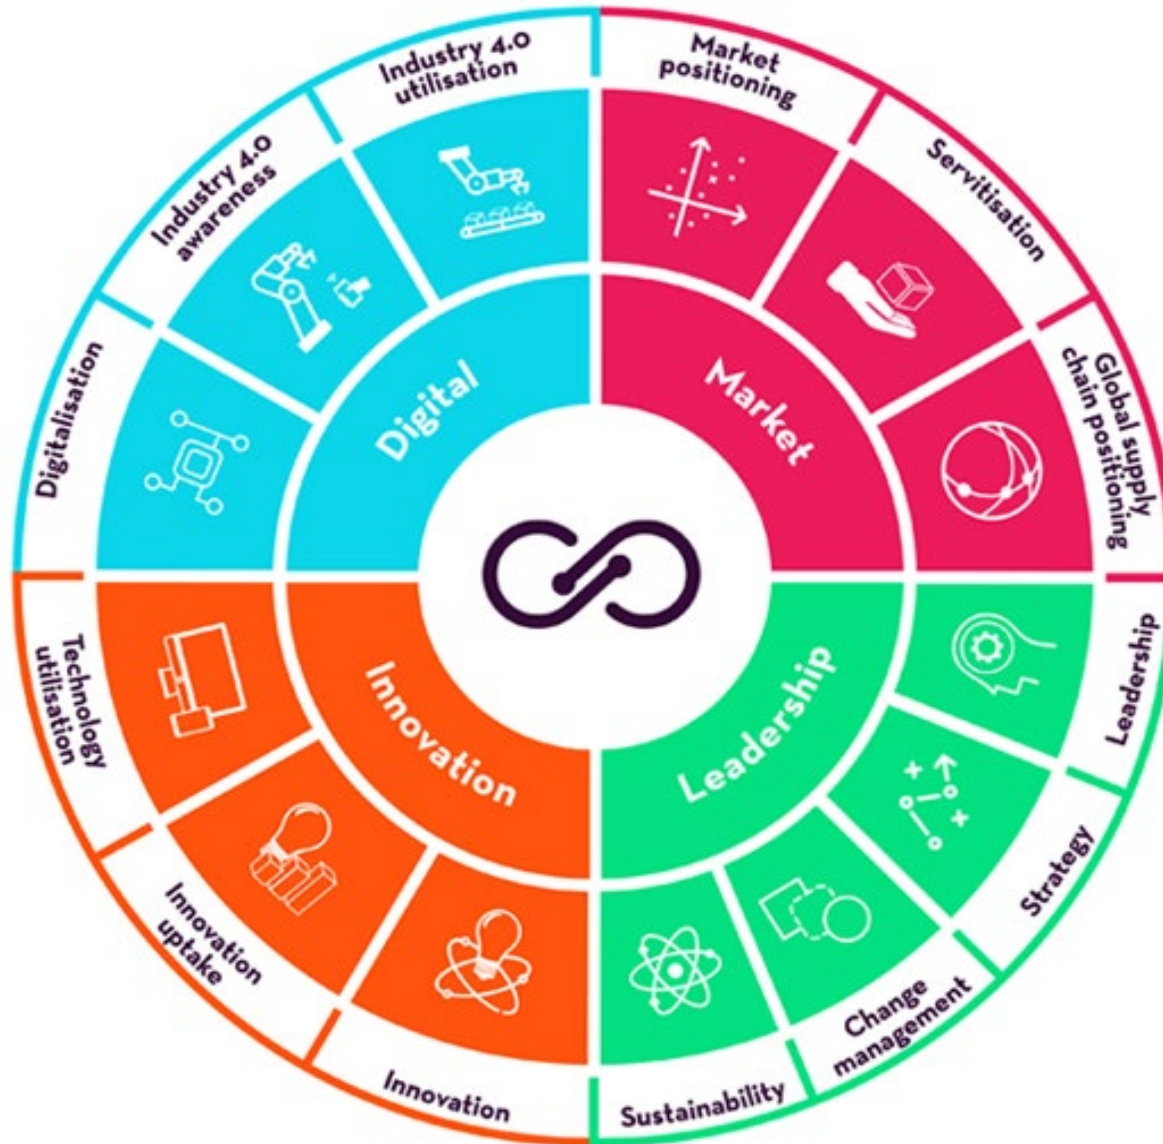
Industry 4.0 utilisation

Market positioning

Servitisation

Global supply chain positioning

Leadership

Strategy

Change management

Sustainability

Innovation

Innovation uptake

Technology utilisation

Digitalisation

Industry 4.0 awareness

Digital

Market

Leadership

Innovation